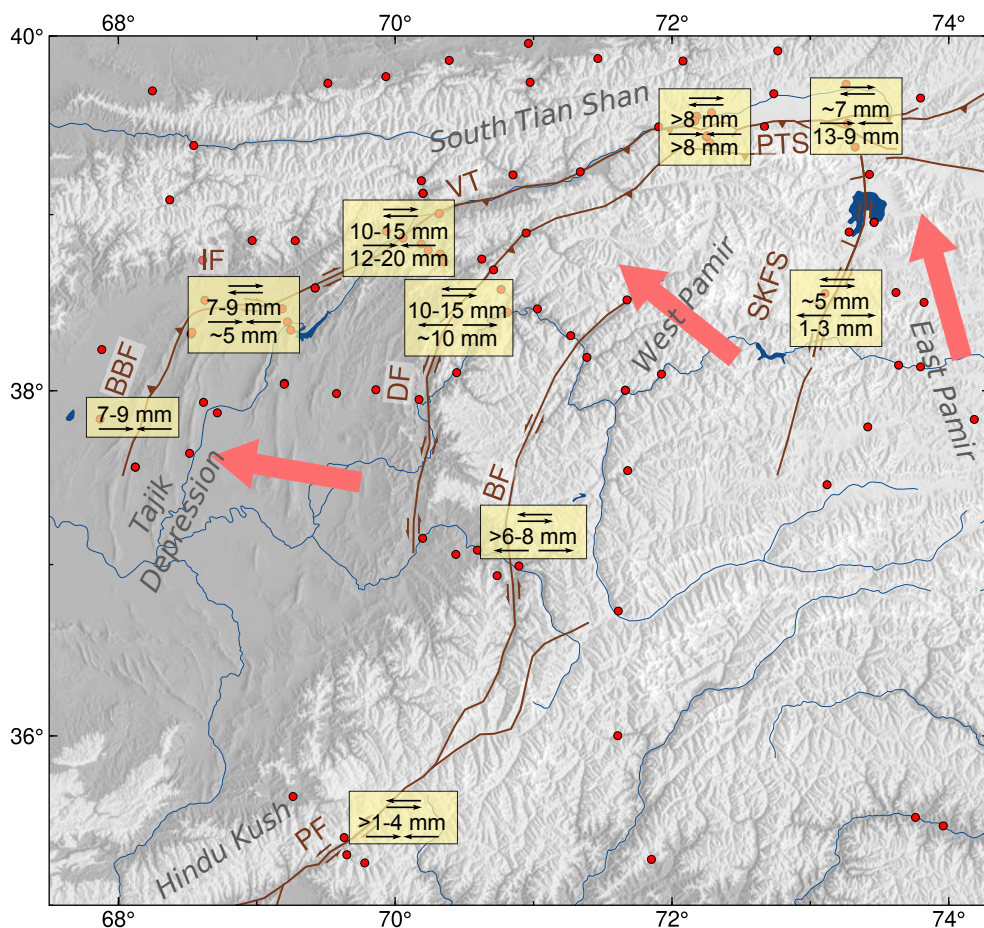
68°
70°
72°
74°
40°
38°
36°
68°
70°
72°
74°

South Tian Shan
>8 mm
>8 mm
~7 mm
13-9 mm
PTS
VT
10-15 mm
12-20 mm
IF
7-9 mm
~5 mm
10-15 mm
~10 mm
West Pamir
SKFS
~5 mm
1-3 mm
East Pamir
BBF
DF
7-9 mm
Tajik Depression
BF
>6-8 mm
PF
>1-4 mm
Hindu Kush